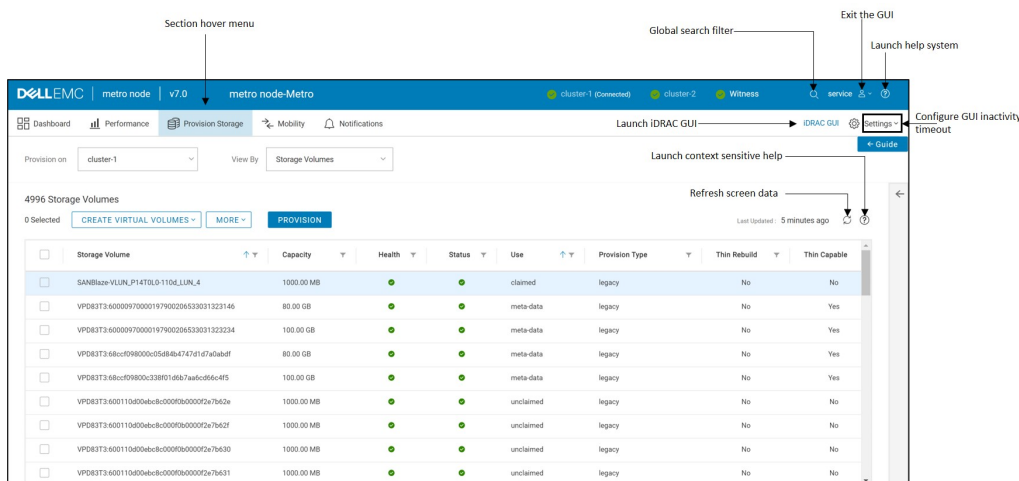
Section hover menu

Global search filter

Exit the GUI

Launch help system

DELLEMC | metro node | v7.0 metro node-Metro

cluster-1 (Connected) cluster-2 Witness

service

Dashboard Performance Provision Storage Mobility Notifications

Launch iDRAC GUI

iDRAC GUI Settings

Configure GUI inactivity timeout

← Guide

Provision on cluster-1 View By Storage Volumes

Launch context sensitive help

4996 Storage Volumes

Refresh screen data

0 Selected CREATE VIRTUAL VOLUMES MORE PROVISION

Last Updated : 5 minutes ago

| | Storage Volume | Capacity | Health | Status | Use | Provision Type | Thin Rebuild | Thin Capable |
|---|---|---|---|---|---|---|---|---|
| | SANBlaze-VLUN_P14T0L0-110d_LUN_4 | 1000.00 MB | | | claimed | legacy | No | No |
| | VPD83T3:60000970000197900206533031323146 | 80.00 GB | | | meta-data | legacy | No | Yes |
| | VPD83T3:60000970000197900206533031323234 | 100.00 GB | | | meta-data | legacy | No | Yes |
| | VPD83T3:68ccf098000c05d84b4747d1d7a0abdf | 80.00 GB | | | meta-data | legacy | No | Yes |
| | VPD83T3:68ccf09800c338f01d6b7aa6cd66c4f5 | 100.00 GB | | | meta-data | legacy | No | Yes |
| | VPD83T3:600110d00ebc8c000f0b0000f2e7b62e | 1000.00 MB | | | unclaimed | legacy | No | No |
| | VPD83T3:600110d00ebc8c000f0b0000f2e7b62f | 1000.00 MB | | | unclaimed | legacy | No | No |
| | VPD83T3:600110d00ebc8c000f0b0000f2e7b630 | 1000.00 MB | | | unclaimed | legacy | No | No |
| | VPD83T3:600110d00ebc8c000f0b0000f2e7b631 | 1000.00 MB | | | unclaimed | legacy | No | No |